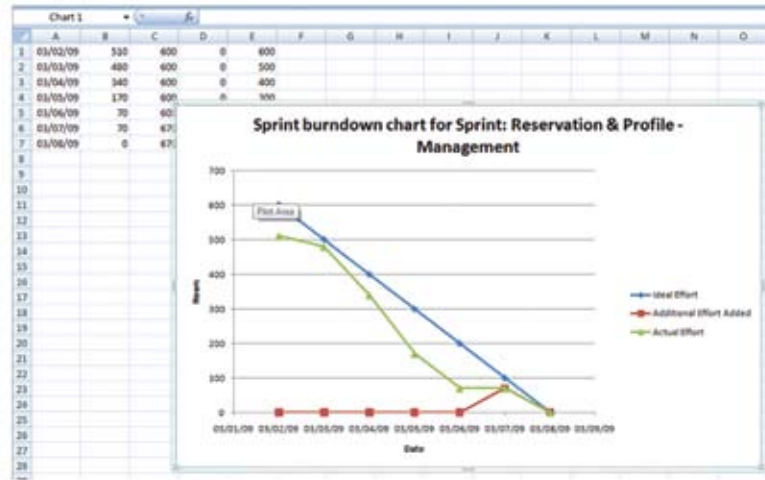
Chart 1 $f_x$

| | A | B | C | D | E | F | G | H | I | J | K | L | M | N | O |
|---|---|---|---|---|---|---|---|---|---|---|---|---|---|---|---|
| 1 | 03/02/09 | 510 | 600 | 0 | 600 | | | | | | | | | | |
| 2 | 03/03/09 | 480 | 600 | 0 | 500 | | | | | | | | | | |
| 3 | 03/04/09 | 340 | 600 | 0 | 400 | | | | | | | | | | |
| 4 | 03/05/09 | 170 | 600 | 0 | 300 | | | | | | | | | | |
| 5 | 03/06/09 | 70 | 60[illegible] | | | | | | | | | | | | |
| 6 | 03/07/09 | 70 | 67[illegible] | | | | | | | | | | | | |
| 7 | 03/08/09 | 0 | 67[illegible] | | | | | | | | | | | | |

8 9 10 11 12 13 14 15 16 17 18 19 20 21 22 23 24 25 26 27 28

Sprint burndown chart for Sprint: Reservation & Profile - Management

Plot Area

700
600
500
400
300
200
100
0

Hours

01/01/09 03/02/09 03/03/09 03/04/09 03/05/09 03/06/09 03/07/09 03/08/09 03/09/09

Date

Ideal Effort
Additional Effort Added
Actual Effort